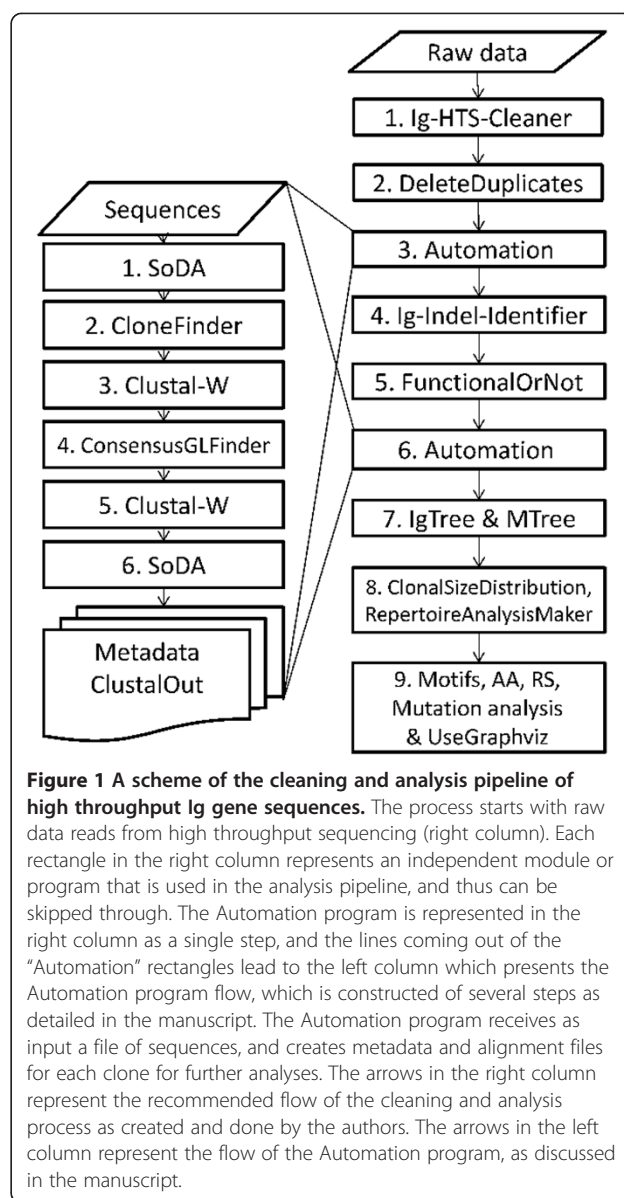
Raw data

1. Ig-HTS-Cleaner

2. DeleteDuplicates

3. Automation

4. Ig-Indel-Identifier

5. FunctionalOrNot

6. Automation

7. IgTree & MTree

8. ClonalSizeDistribution, RepertoireAnalysisMaker

9. Motifs, AA, RS, Mutation analysis & UseGraphviz

Sequences

1. SoDA

2. CloneFinder

3. Clustal-W

4. ConsensusGLFinder

5. Clustal-W

6. SoDA

Metadata ClustalOut

**Figure 1 A scheme of the cleaning and analysis pipeline of high throughput Ig gene sequences.** The process starts with raw data reads from high throughput sequencing (right column). Each rectangle in the right column represents an independent module or program that is used in the analysis pipeline, and thus can be skipped through. The Automation program is represented in the right column as a single step, and the lines coming out of the "Automation" rectangles lead to the left column which presents the Automation program flow, which is constructed of several steps as detailed in the manuscript. The Automation program receives as input a file of sequences, and creates metadata and alignment files for each clone for further analyses. The arrows in the right column represent the recommended flow of the cleaning and analysis process as created and done by the authors. The arrows in the left column represent the flow of the Automation program, as discussed in the manuscript.